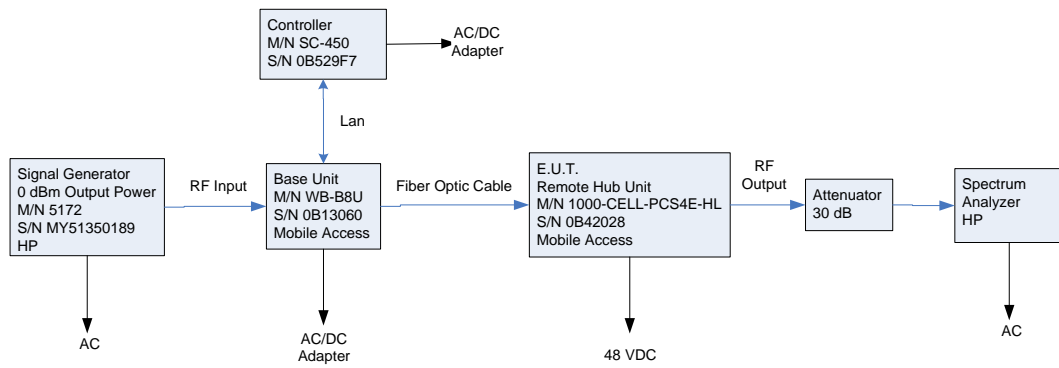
Controller
M/N SC-450
S/N 0B529F7

AC/DC
Adapter

Lan

Signal Generator
0 dBm Output Power
M/N 5172
S/N MY51350189
HP

RF Input

Base Unit
M/N WB-B8U
S/N 0B13060
Mobile Access

Fiber Optic Cable

E.U.T.
Remote Hub Unit
M/N 1000-CELL-PCS4E-HL
S/N 0B42028
Mobile Access

RF
Output

Attenuator
30 dB

Spectrum
Analyzer
HP

AC

AC/DC
Adapter

48 VDC

AC